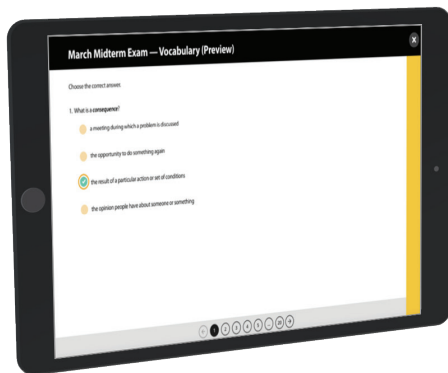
March Midterm Exam — Vocabulary (Preview)

Choose the correct answer.

1. What is a **consequence**?

a meeting during which a problem is discussed

the opportunity to do something again

the result of a particular action or set of conditions

the opinion people have about someone or something

1 2 3 4 5 6 7 8 9 10